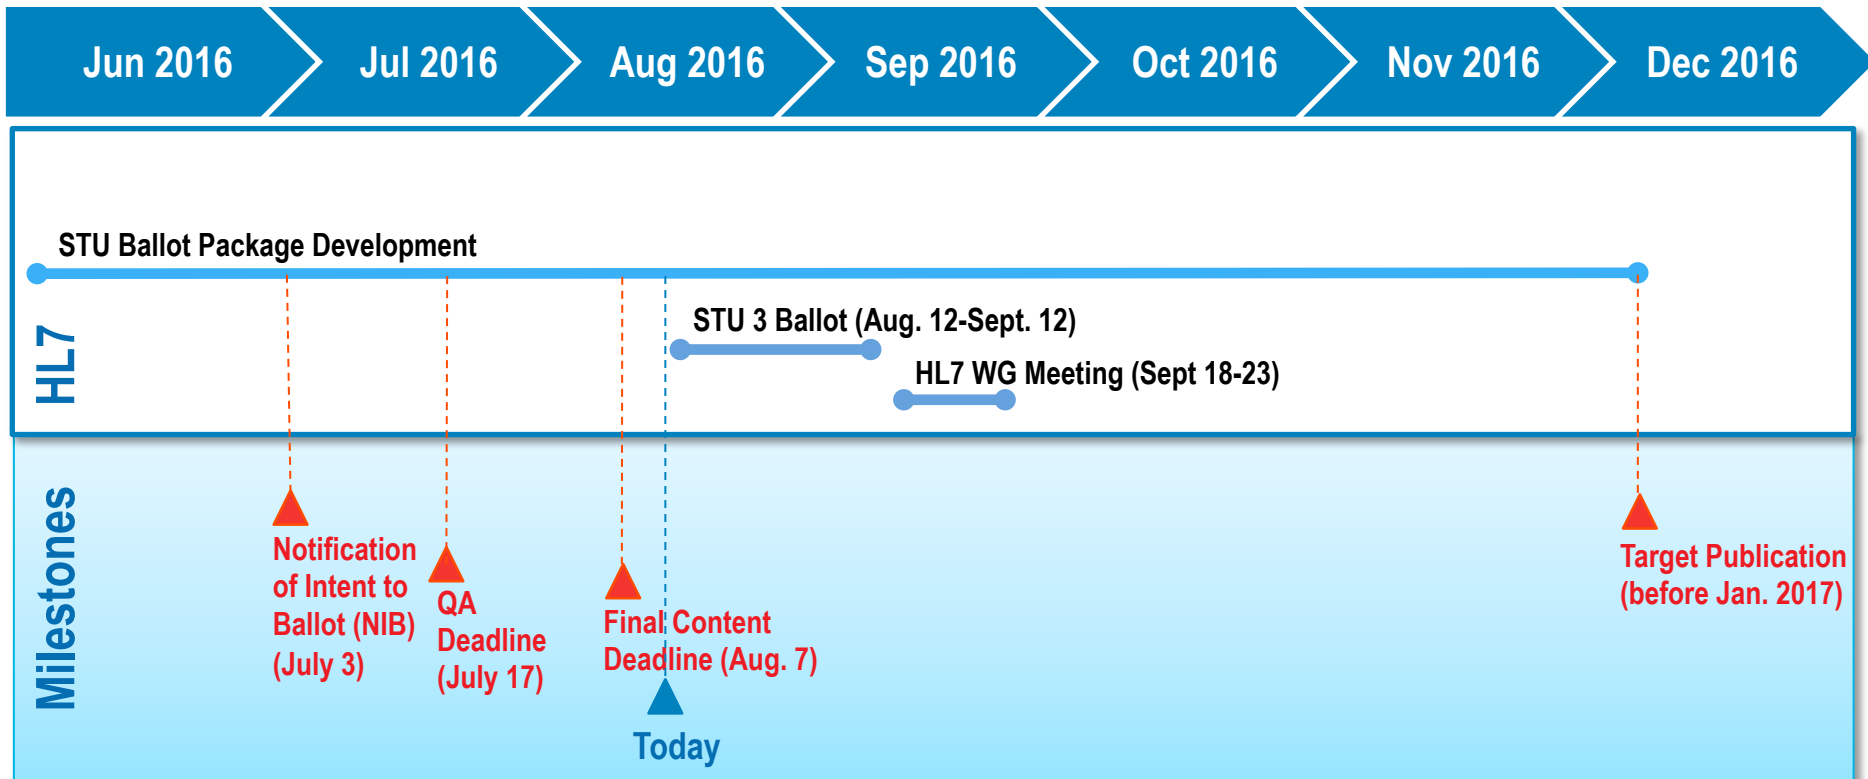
Jun 2016 | Jul 2016 | Aug 2016 | Sep 2016 | Oct 2016 | Nov 2016 | Dec 2016

HL7

STU Ballot Package Development

STU 3 Ballot (Aug. 12-Sept. 12)

HL7 WG Meeting (Sept 18-23)

Milestones

Notification of Intent to Ballot (NIB) (July 3)

QA Deadline (July 17)

Final Content Deadline (Aug. 7)

Today

Target Publication (before Jan. 2017)